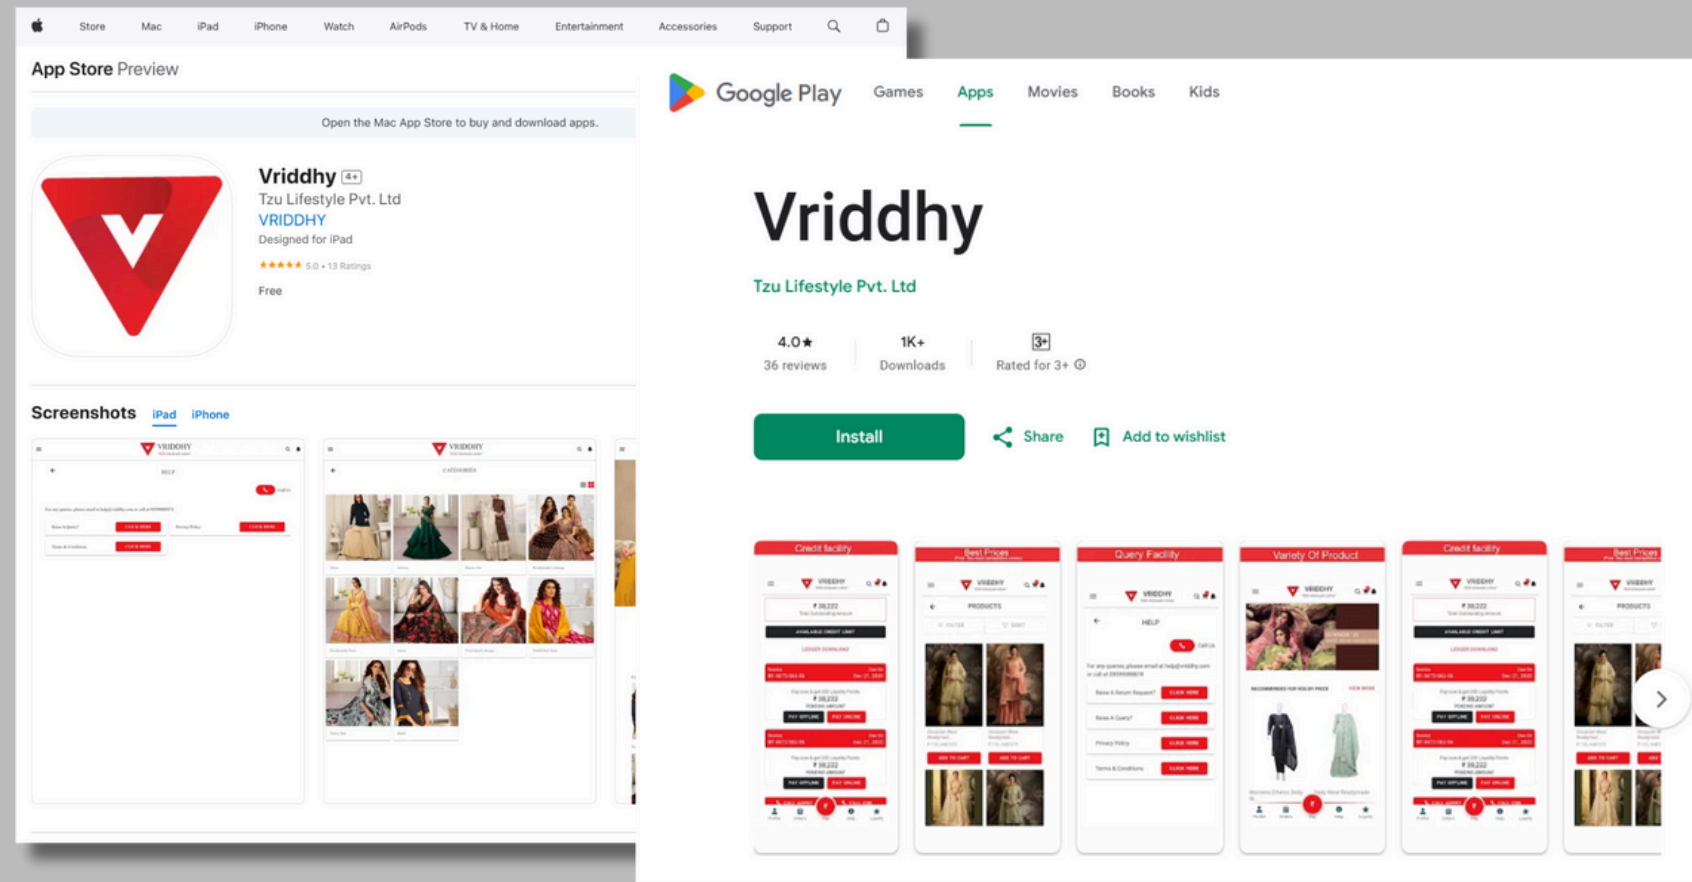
Store Mac iPad iPhone Watch AirPods TV & Home Entertainment Accessories Support

App Store Preview

Open the Mac App Store to buy and download apps.

Vriddhy 4+
Tzu Lifestyle Pvt. Ltd
VRIDDHY
Designed for iPad
★★★★★ 5.0 • 13 Ratings
Free

Screenshots iPad iPhone

VRIDDHY
HELP
CATEGORIES

Google Play Games Apps Movies Books Kids

Vriddhy

Tzu Lifestyle Pvt. Ltd

4.0★
36 reviews

1K+
Downloads

3+
Rated for 3+

Install

Share

Add to wishlist

Credit facility
Best Prices
Query Facility
Variety Of Product
Credit facility
Best Prices

VRIDDHY
PRODUCTS
HELP
ADD TO CART
CLICK HERE
LEDGER DOWNLOAD
PAY OFFLINE
PAY ONLINE
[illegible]